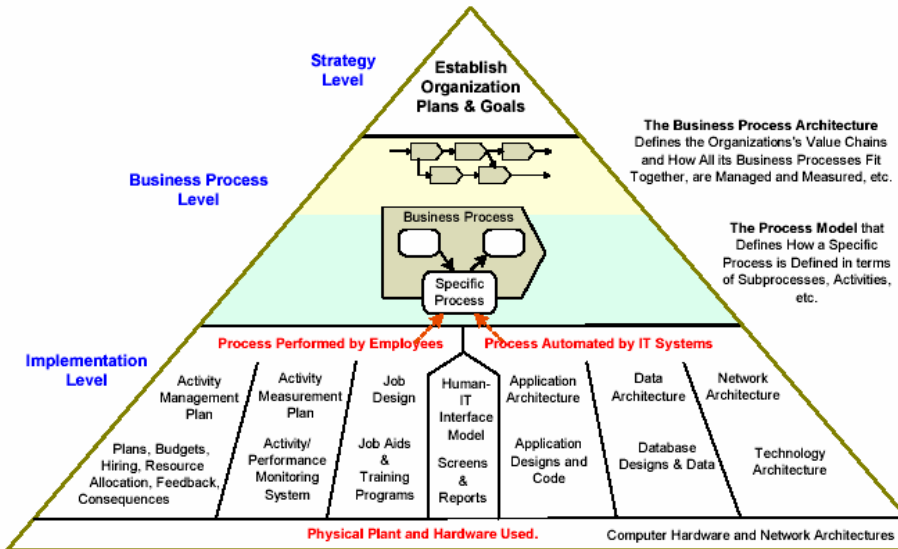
Strategy Level

Establish Organization Plans & Goals

The Business Process Architecture Defines the Organizations's Value Chains and How All its Business Processes Fit Together, are Managed and Measured, etc.

Business Process Level

Business Process

Specific Process

The Process Model that Defines How a Specific Process is Defined in terms of Subprocesses, Activities, etc.

Implementation Level

Process Performed by Employees

Process Automated by IT Systems

Activity Management Plan

Plans, Budgets, Hiring, Resource Allocation, Feedback, Consequences

Activity Measurement Plan

Activity/ Performance Monitoring System

Job Design

Job Aids & Training Programs

Human-IT Interface Model

Screens & Reports

Application Architecture

Application Designs and Code

Data Architecture

Database Designs & Data

Network Architecture

Technology Architecture

Physical Plant and Hardware Used.

Computer Hardware and Network Architectures